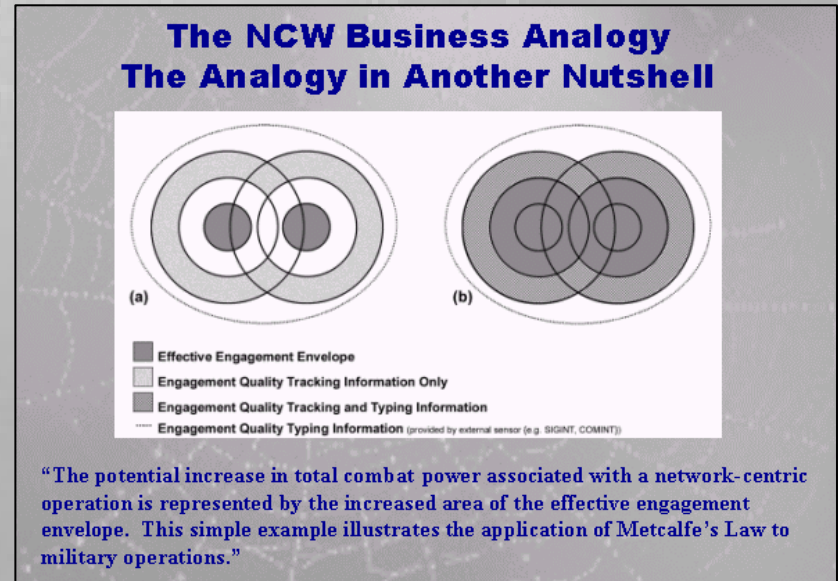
The NCW Business Analogy
The Analogy in Another Nutshell

(a)

(b)

Effective Engagement Envelope
Engagement Quality Tracking Information Only
Engagement Quality Tracking and Typing Information
Engagement Quality Typing Information (provided by external sensor (e.g. SIGINT, COMINT))

"The potential increase in total combat power associated with a network-centric operation is represented by the increased area of the effective engagement envelope. This simple example illustrates the application of Metcalfe's Law to military operations."